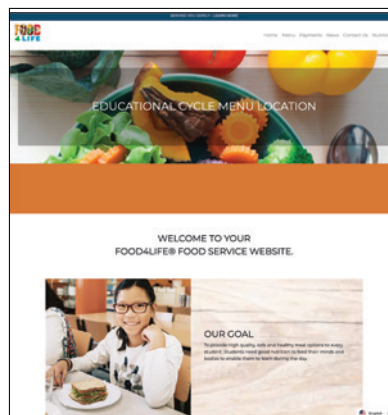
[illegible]

FOOD 4 LIFE

Home Menu Payments News Contact Us Nutrition

EDUCATIONAL CYCLE MENU LOCATION

WELCOME TO YOUR FOOD4LIFE® FOOD SERVICE WEBSITE.

OUR GOAL

To provide high quality, safe and healthy meal options to every student. Students need good nutrition to feed their minds and bodies to enable them to learn during the day.

English